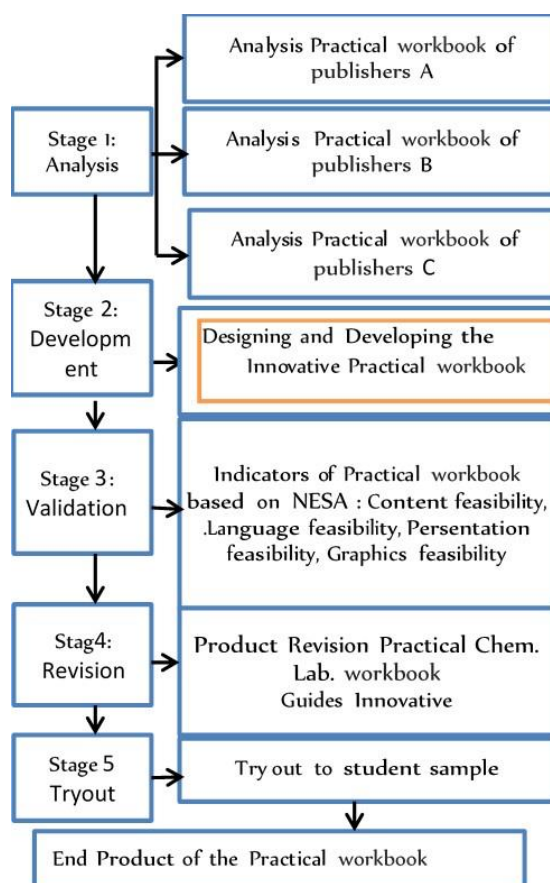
Stage 1: Analysis

Analysis Practical workbook of publishers A

Analysis Practical workbook of publishers B

Analysis Practical workbook of publishers C

Stage 2: Developm ent

Designing and Developing the Innovative Practical workbook

Stage 3: Validation

Indicators of Practical workbook based on NESA : Content feasibility, .Language feasibility, Persentation feasibility, Graphics feasibility

Stag4: Revision

Product Revision Practical Chem. Lab. workbook Guides Innovative

Stage 5 Tryout

Try out to student sample

End Product of the Practical workbook